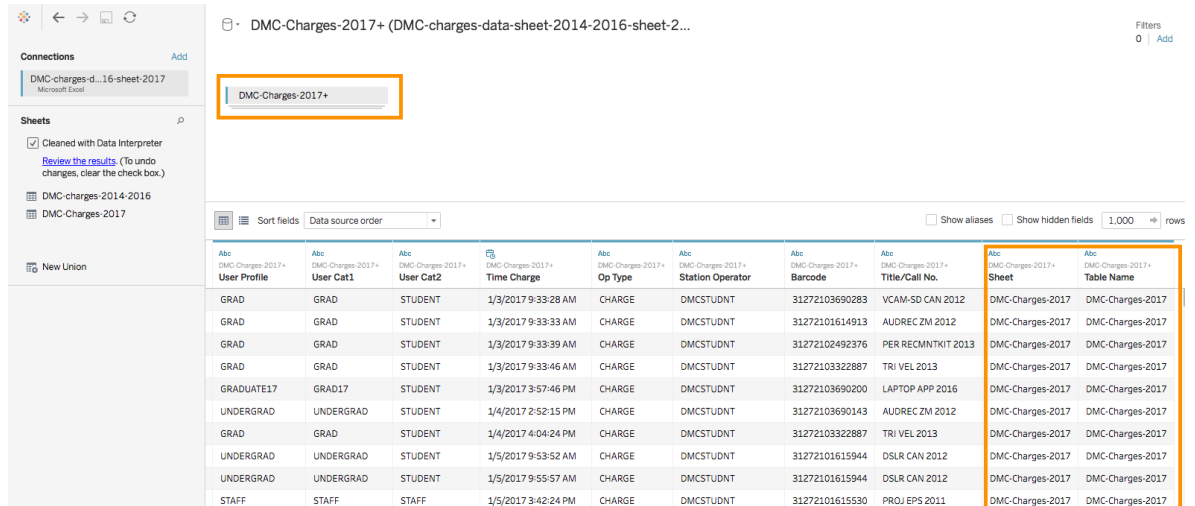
DMC-Charges-2017+ (DMC-charges-data-sheet-2014-2016-sheet-2...

Filters
0 | Add

Connections
Add

DMC-charges-d...16-sheet-2017
Microsoft Excel

Sheets

Cleaned with Data Interpreter
Review the results. (To undo changes, clear the check box.)

DMC-charges-2014-2016
DMC-Charges-2017

New Union

DMC-Charges-2017+

Sort fields Data source order

Show aliases Show hidden fields 1,000 rows

| Abc DMC-Charges-2017+ User Profile | Abc DMC-Charges-2017+ User Cat1 | Abc DMC-Charges-2017+ User Cat2 | DMC-Charges-2017+ Time Charge | Abc DMC-Charges-2017+ Op Type | Abc DMC-Charges-2017+ Station Operator | Abc DMC-Charges-2017+ Barcode | Abc DMC-Charges-2017+ Title/Call No. | Abc DMC-Charges-2017+ Sheet | Abc DMC-Charges-2017+ Table Name |
|---|---|---|---|---|---|---|---|---|---|
| GRAD | GRAD | STUDENT | 1/3/2017 9:33:28 AM | CHARGE | DMCSTUDNT | 31272103690283 | VCAM-SD CAN 2012 | DMC-Charges-2017 | DMC-Charges-2017 |
| GRAD | GRAD | STUDENT | 1/3/2017 9:33:33 AM | CHARGE | DMCSTUDNT | 31272101614913 | AUDREC ZM 2012 | DMC-Charges-2017 | DMC-Charges-2017 |
| GRAD | GRAD | STUDENT | 1/3/2017 9:33:39 AM | CHARGE | DMCSTUDNT | 31272102492376 | PER RECMNTKIT 2013 | DMC-Charges-2017 | DMC-Charges-2017 |
| GRAD | GRAD | STUDENT | 1/3/2017 9:33:46 AM | CHARGE | DMCSTUDNT | 31272103322887 | TRI VEL 2013 | DMC-Charges-2017 | DMC-Charges-2017 |
| GRADUATE17 | GRAD17 | STUDENT | 1/3/2017 3:57:46 PM | CHARGE | DMCSTUDNT | 31272103690200 | LAPTOP APP 2016 | DMC-Charges-2017 | DMC-Charges-2017 |
| UNDERGRAD | UNDERGRAD | STUDENT | 1/4/2017 2:52:15 PM | CHARGE | DMCSTUDNT | 31272103690143 | AUDREC ZM 2012 | DMC-Charges-2017 | DMC-Charges-2017 |
| GRAD | GRAD | STUDENT | 1/4/2017 4:04:24 PM | CHARGE | DMCSTUDNT | 31272103322887 | TRI VEL 2013 | DMC-Charges-2017 | DMC-Charges-2017 |
| UNDERGRAD | UNDERGRAD | STUDENT | 1/5/2017 9:53:52 AM | CHARGE | DMCSTUDNT | 31272101615944 | DSLR CAN 2012 | DMC-Charges-2017 | DMC-Charges-2017 |
| UNDERGRAD | UNDERGRAD | STUDENT | 1/5/2017 9:55:57 AM | CHARGE | DMCSTUDNT | 31272101615944 | DSLR CAN 2012 | DMC-Charges-2017 | DMC-Charges-2017 |
| STAFF | STAFF | STAFF | 1/5/2017 3:42:24 PM | CHARGE | DMCSTUDNT | 31272101615530 | PROJ EPS 2011 | DMC-Charges-2017 | DMC-Charges-2017 |